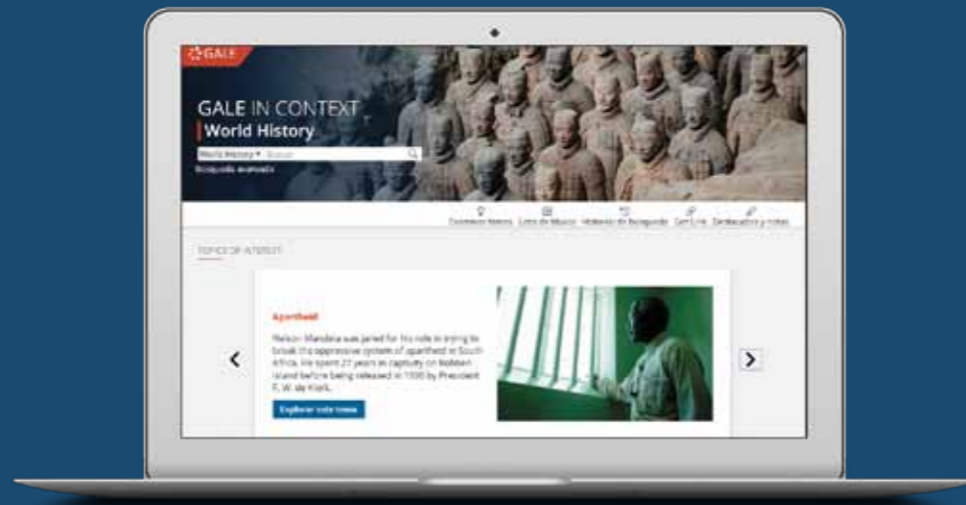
GALE

GALE IN CONTEXT
World History

World History ▾ Buscar

Búsqueda avanzada

Comenzar Ahora | Lista de Música | Historial de Búsqueda | Get Link | Destacados y notas

TOPICS OF INTEREST

Apartheid

Nelson Mandela was jailed for his role in trying to break the oppressive system of apartheid in South Africa. He spent 27 years in captivity on Robben Island before being released in 1990 by President F. W. de Klerk.

Explorar este tema